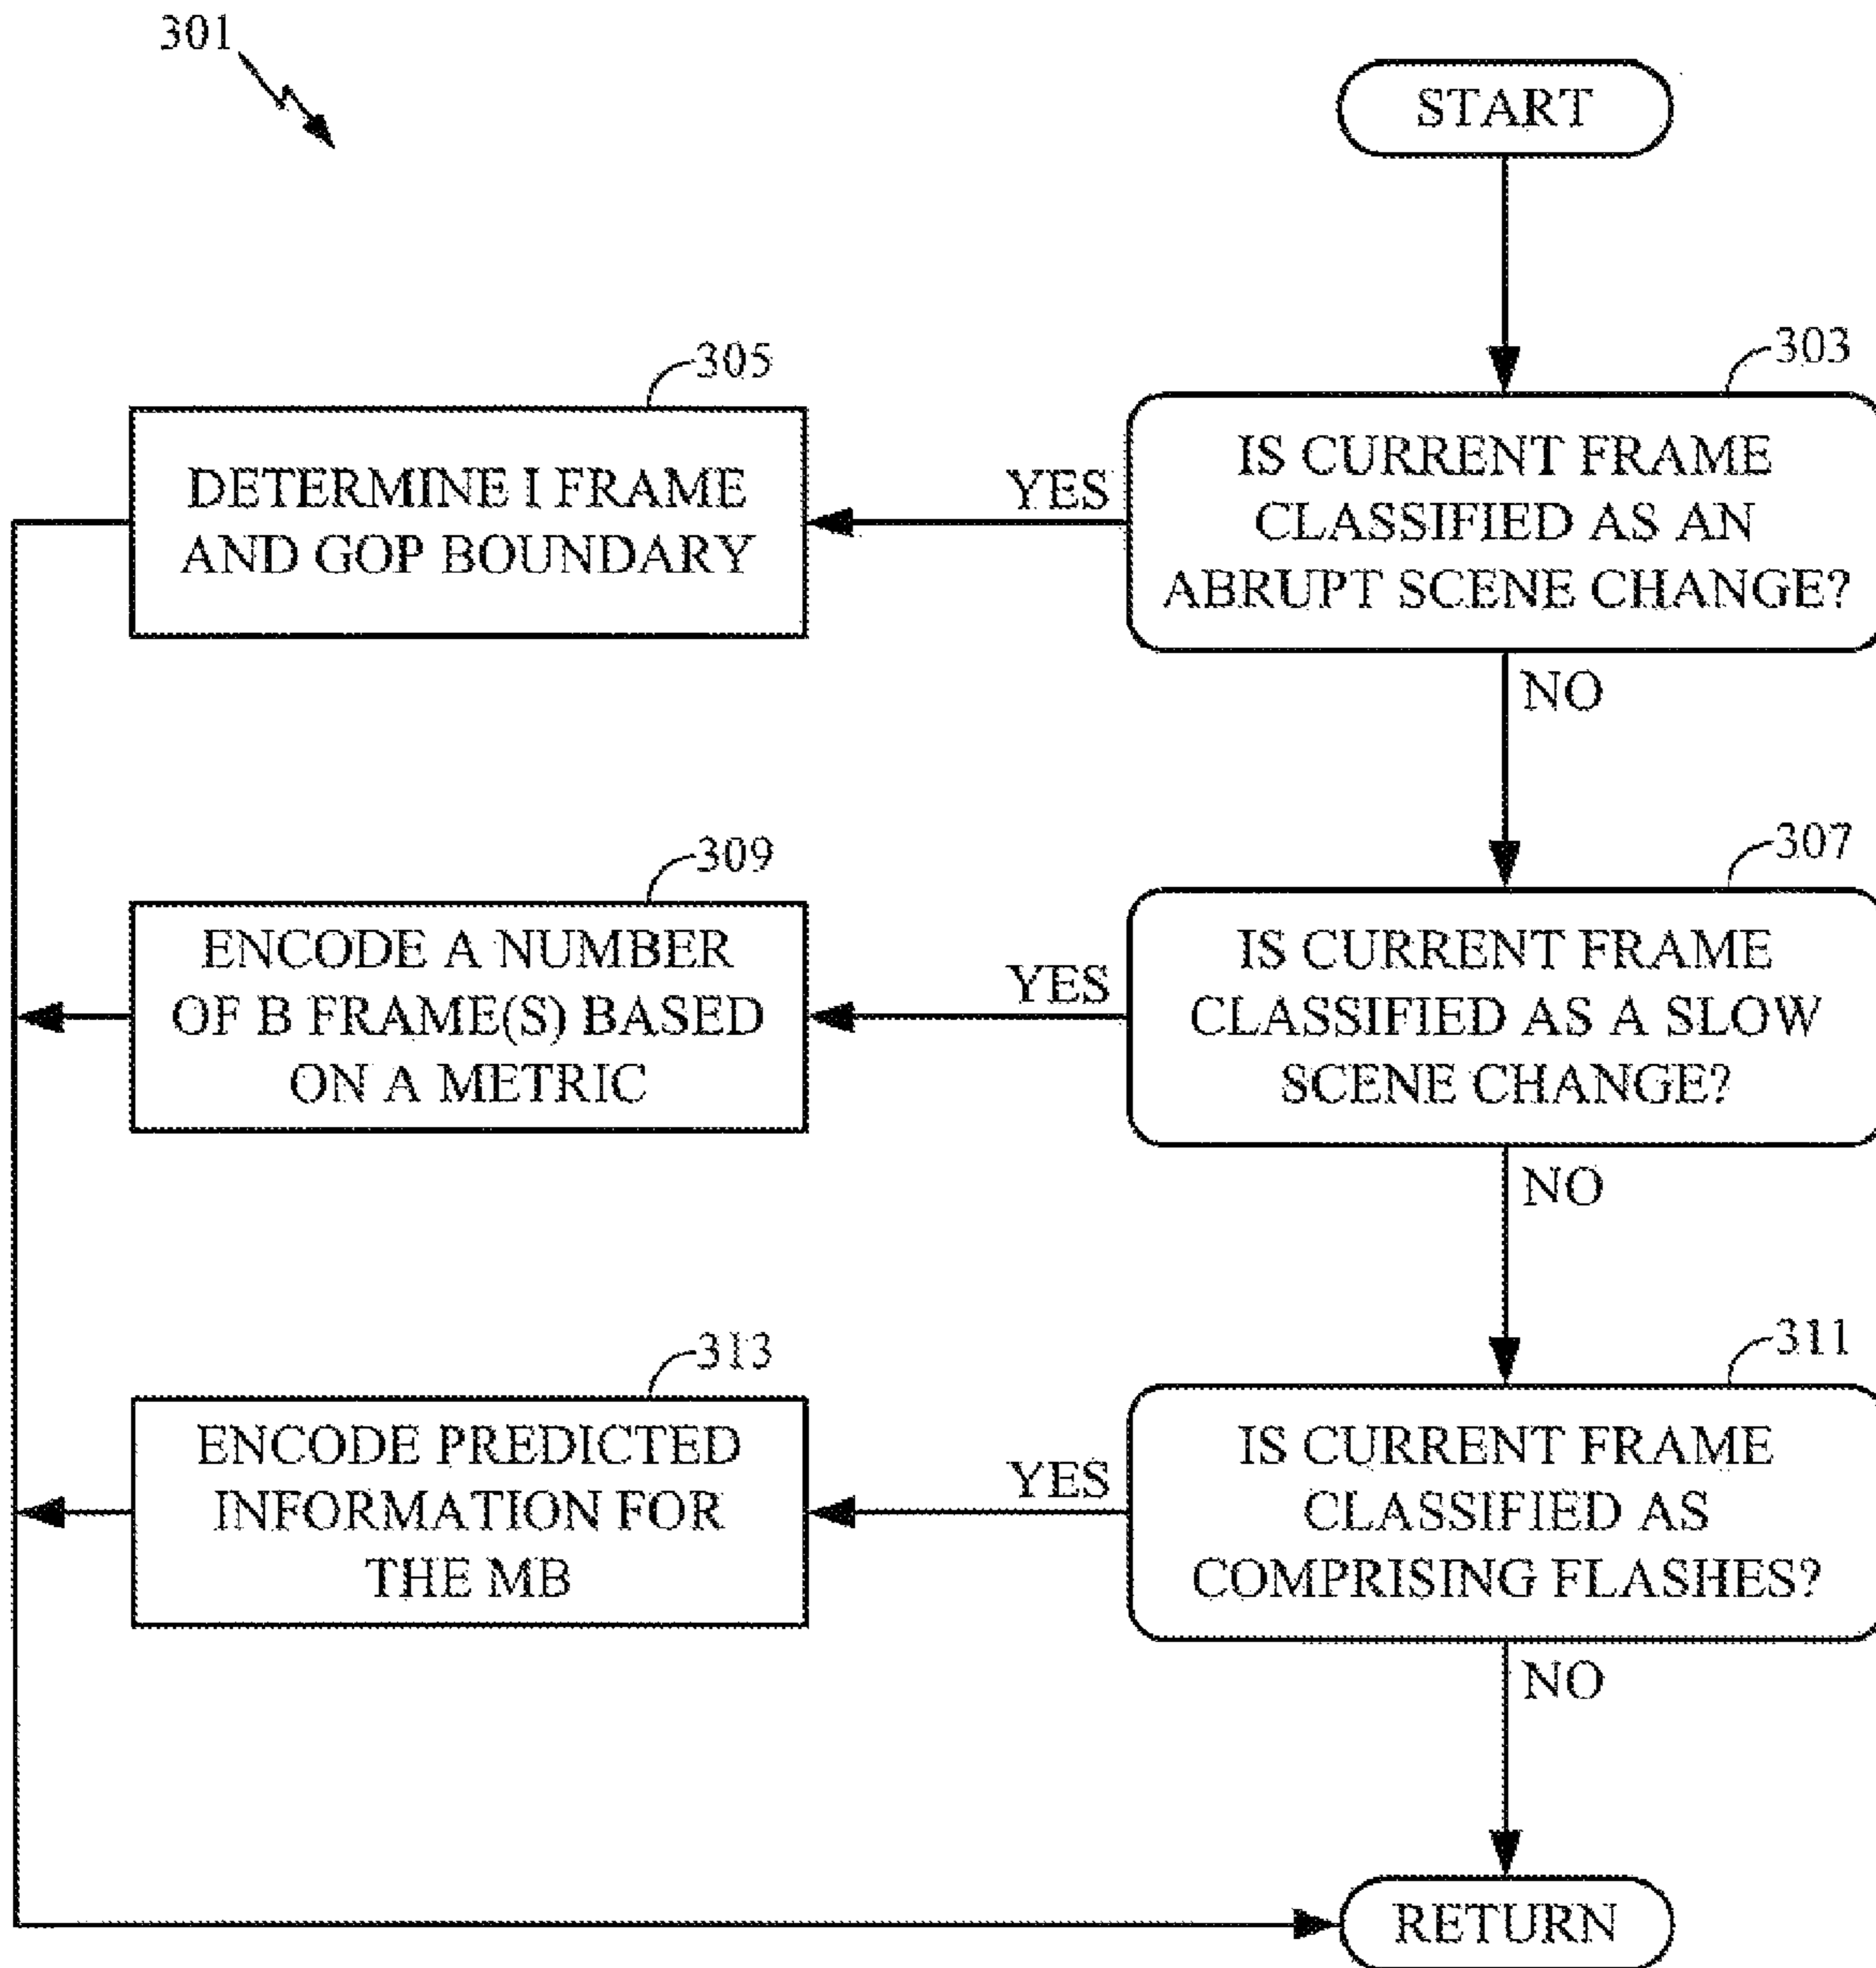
301

START

303

IS CURRENT FRAME CLASSIFIED AS AN ABRUPT SCENE CHANGE?

YES

305

DETERMINE I FRAME AND GOP BOUNDARY

NO

307

IS CURRENT FRAME CLASSIFIED AS A SLOW SCENE CHANGE?

YES

309

ENCODE A NUMBER OF B FRAME(S) BASED ON A METRIC

NO

311

IS CURRENT FRAME CLASSIFIED AS COMPRISING FLASHES?

YES

313

ENCODE PREDICTED INFORMATION FOR THE MB

NO

RETURN